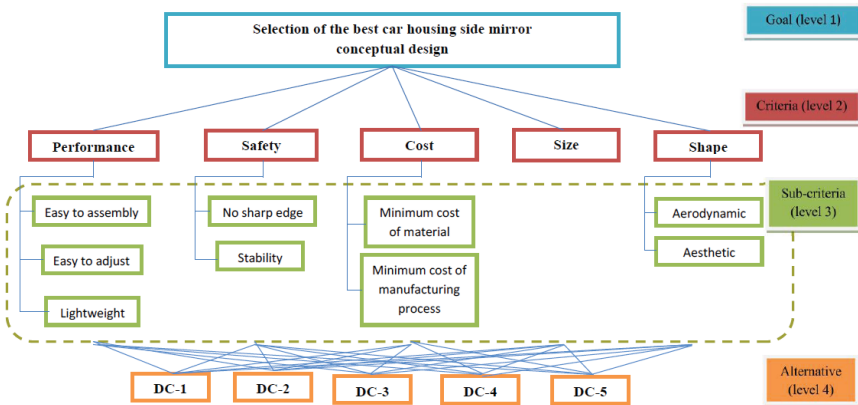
Selection of the best car housing side mirror conceptual design

Goal (level 1)

Criteria (level 2)

Performance

Safety

Cost

Size

Shape

Sub-criteria (level 3)

Easy to assembly

Easy to adjust

Lightweight

No sharp edge

Stability

Minimum cost of material

Minimum cost of manufacturing process

Aerodynamic

Aesthetic

Alternative (level 4)

DC-1

DC-2

DC-3

DC-4

DC-5